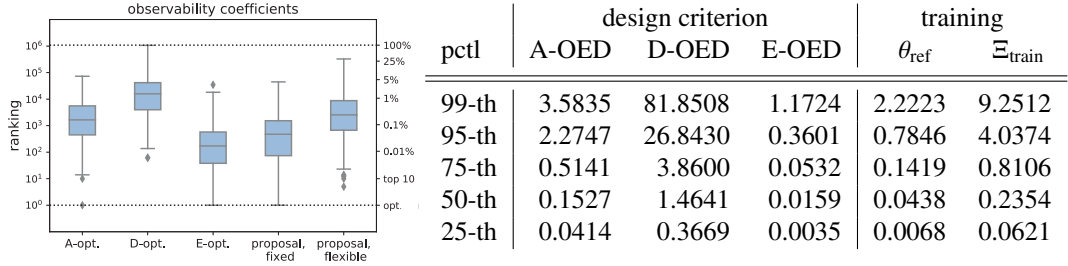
observability coefficients

ranking

$10^6$
$10^5$
$10^4$
$10^3$
$10^2$
$10^1$
$10^0$

100%
25%
5%
1%
0.1%
0.01%
top 10
opt.

A-opt. D-opt. E-opt. proposal, fixed proposal, flexible

| pctl | A-OED | D-OED | E-OED | $\theta_{\text{ref}}$ | $\Xi_{\text{train}}$ |
|---|---|---|---|---|---|
| | design criterion | | | training | |
| 99-th | 3.5835 | 81.8508 | 1.1724 | 2.2223 | 9.2512 |
| 95-th | 2.2747 | 26.8430 | 0.3601 | 0.7846 | 4.0374 |
| 75-th | 0.5141 | 3.8600 | 0.0532 | 0.1419 | 0.8106 |
| 50-th | 0.1527 | 1.4641 | 0.0159 | 0.0438 | 0.2354 |
| 25-th | 0.0414 | 0.3669 | 0.0035 | 0.0068 | 0.0621 |